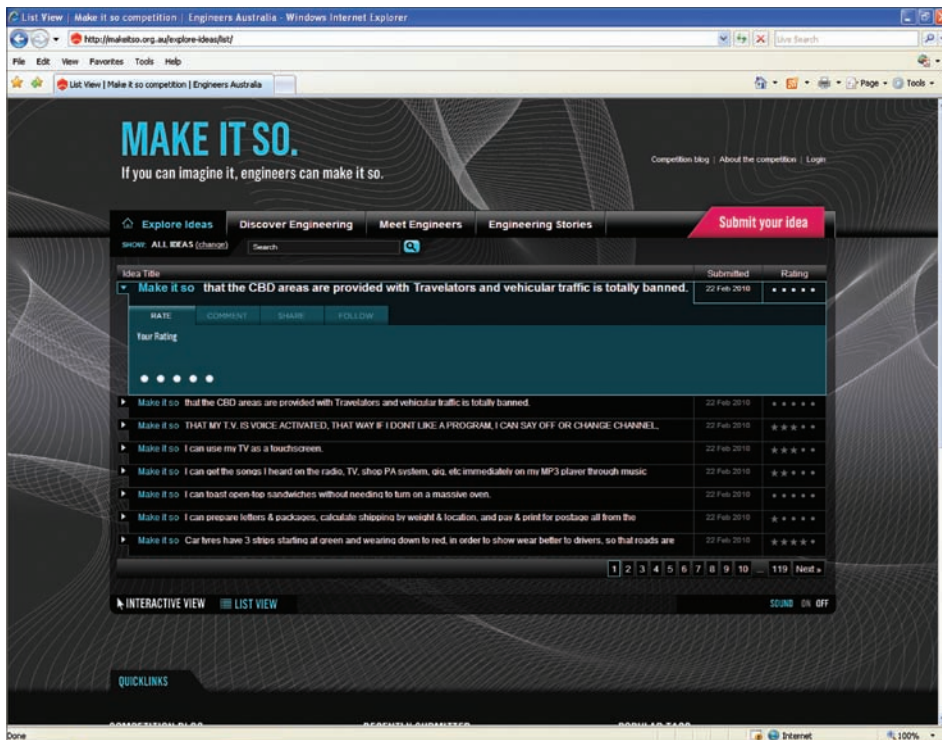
List View | Make it so competition | Engineers Australia - Windows Internet Explorer

http://makeitso.org.au/explore-ideas/list/

Live Search

File Edit View Favorites Tools Help

List View | Make it so competition | Engineers Australia

Page • Tools •

MAKE IT SO.
If you can imagine it, engineers can make it so.

Competition blog | About the competition | Login

Explore Ideas | Discover Engineering | Meet Engineers | Engineering Stories | Submit your idea

SHOW: ALL IDEAS (change) Search

| Idea Title | Submitted | Rating |
|---|---|---|
| Make it so that the CBD areas are provided with Travelators and vehicular traffic is totally banned. | 22 Feb 2010 | • • • • • |

RATE COMMENT SHARE FOLLOW

Your Rating

| Idea Title | Submitted | Rating |
|---|---|---|
| Make it so that the CBD areas are provided with Travelators and vehicular traffic is totally banned. | 22 Feb 2010 | • • • • • |
| Make it so THAT MY T.V. IS VOICE ACTIVATED, THAT WAY IF I DONT LIKE A PROGRAM, I CAN SAY OFF OR CHANGE CHANNEL. | 22 Feb 2010 | ★★★★★ |
| Make it so I can use my TV as a touchscreen. | 22 Feb 2010 | ★★★★★ |
| Make it so I can get the songs I heard on the radio, TV, shop PA system, gig, etc immediately on my MP3 player through music | 22 Feb 2010 | ★★★★★ |
| Make it so I can toast open-top sandwiches without needing to turn on a massive oven. | 22 Feb 2010 | • • • • • |
| Make it so I can prepare letters & packages, calculate shipping by weight & location, and pay & print for postage all from the | 22 Feb 2010 | ★★★★★ |
| Make it so Car tyres have 3 strips starting at green and wearing down to red, in order to show wear better to drivers, so that roads are | 22 Feb 2010 | ★★★★★ |

1 2 3 4 5 6 7 8 9 10 ... 119 Next »

INTERACTIVE VIEW LIST VIEW

SOUND ON OFF

QUICKLINKS

Done Internet 100%